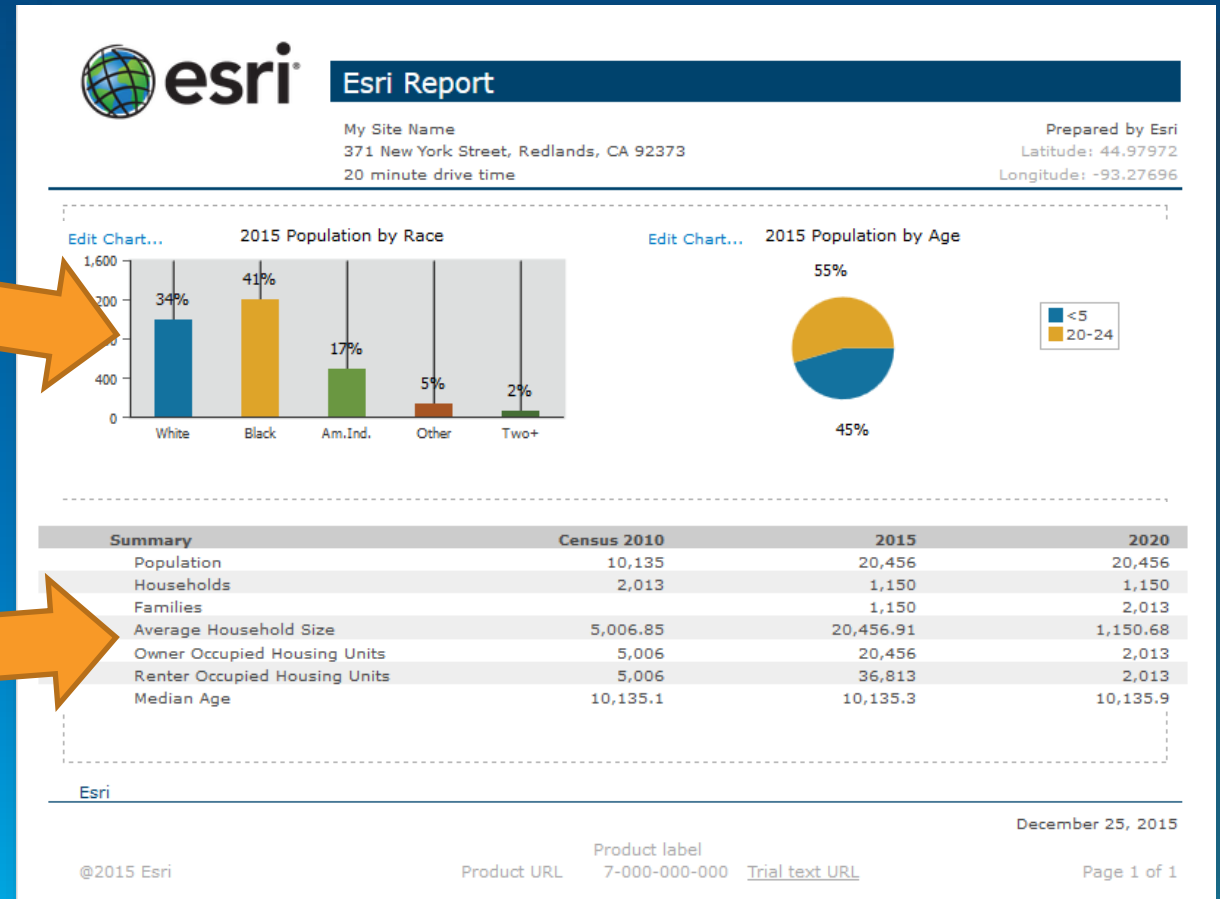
esri

Esri Report

My Site Name
371 New York Street, Redlands, CA 92373
20 minute drive time

Prepared by Esri
Latitude: 44.97972
Longitude: -93.27696

Edit Chart...

2015 Population by Race

1,600
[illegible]200
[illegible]
400
0

34%
41%
17%
5%
2%

White
Black
Am.Ind.
Other
Two+

Edit Chart...

2015 Population by Age

55%
45%

<5
20-24

| Summary | Census 2010 | 2015 | 2020 |
|---|---|---|---|
| Population | 10,135 | 20,456 | 20,456 |
| Households | 2,013 | 1,150 | 1,150 |
| Families | | 1,150 | 2,013 |
| Average Household Size | 5,006.85 | 20,456.91 | 1,150.68 |
| Owner Occupied Housing Units | 5,006 | 20,456 | 2,013 |
| Renter Occupied Housing Units | 5,006 | 36,813 | 2,013 |
| Median Age | 10,135.1 | 10,135.3 | 10,135.9 |

Esri

December 25, 2015

@2015 Esri
Product label
Product URL 7-000-000-000 Trial text URL
Page 1 of 1